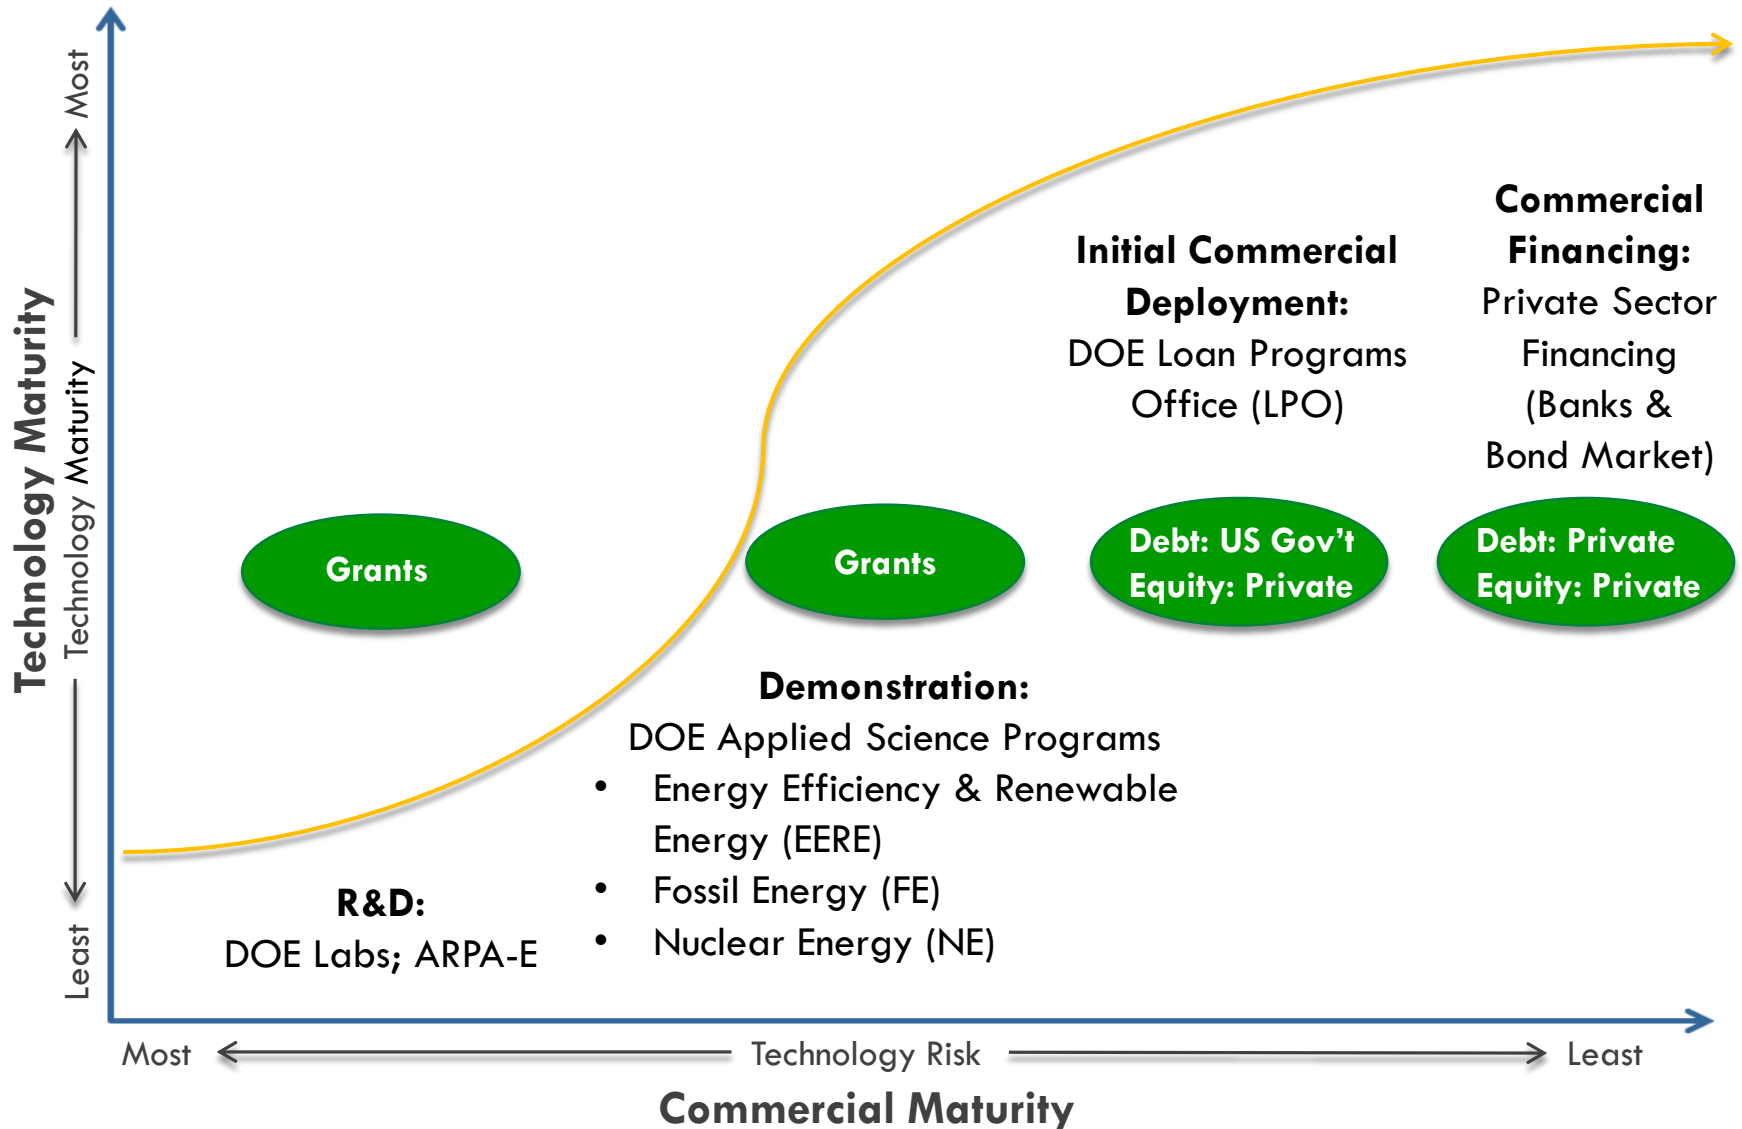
Technology Maturity

Most

Technology Maturity

Least

Initial Commercial Deployment:
DOE Loan Programs Office (LPO)

Commercial Financing:
Private Sector Financing (Banks & Bond Market)

Grants

Grants

Debt: US Gov't
Equity: Private

Debt: Private
Equity: Private

Demonstration:
DOE Applied Science Programs
• Energy Efficiency & Renewable Energy (EERE)
• Fossil Energy (FE)
• Nuclear Energy (NE)

R&D:
DOE Labs; ARPA-E

Most

Technology Risk

Least

Commercial Maturity